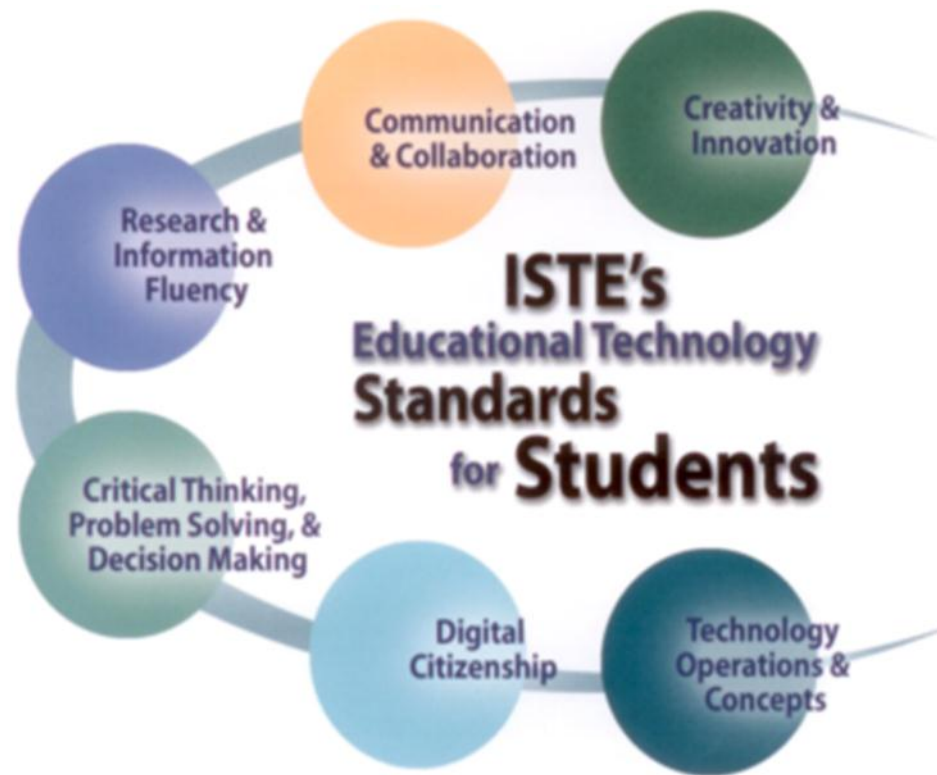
Communication & Collaboration

Creativity & Innovation

Research & Information Fluency

ISTE's Educational Technology Standards for Students

Critical Thinking, Problem Solving, & Decision Making

Digital Citizenship

Technology Operations & Concepts